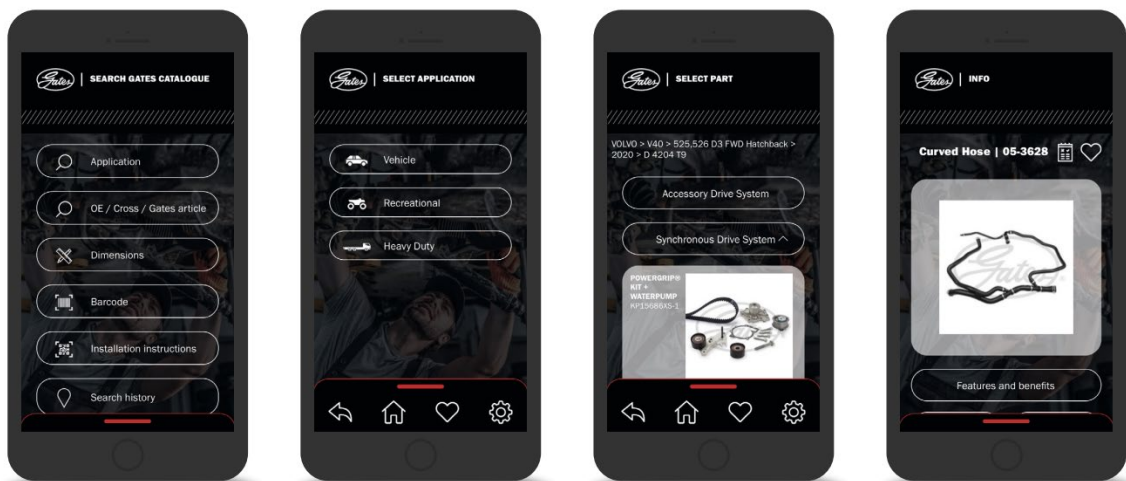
Gates | SEARCH GATES CATALOGUE

Application

OE / Cross / Gates article

Dimensions

Barcode

Installation instructions

Search history

Gates | SELECT APPLICATION

Vehicle

Recreational

Heavy Duty

Gates | SELECT PART

VOLVO > V40 > 525,526 D3 FWD Hatchback > 2020 > D 4204 T9

Accessory Drive System

Synchronous Drive System

POWERGRIP® KIT + WATERPUMP KP15688XS-1

Gates | INFO

Curved Hose | 05-3628

Gates

Features and benefits